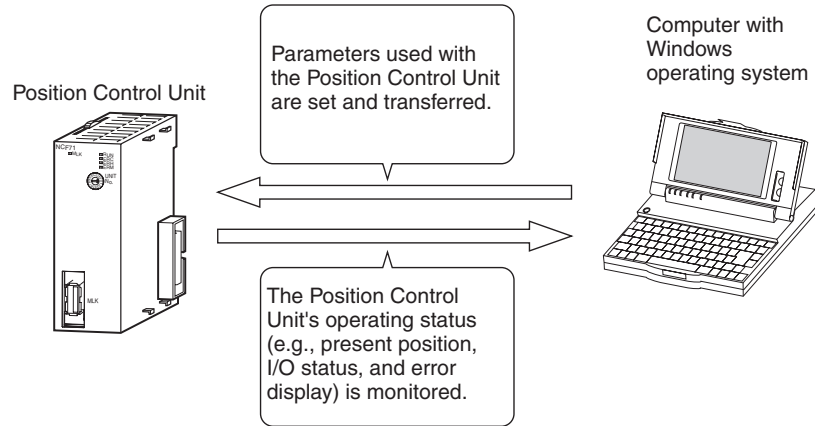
Parameters used with the Position Control Unit are set and transferred.

Computer with Windows operating system

Position Control Unit

NCF71
MLK
RUN
ERC
ERH
UNIT
No.

MLK

The Position Control Unit's operating status (e.g., present position, I/O status, and error display) is monitored.